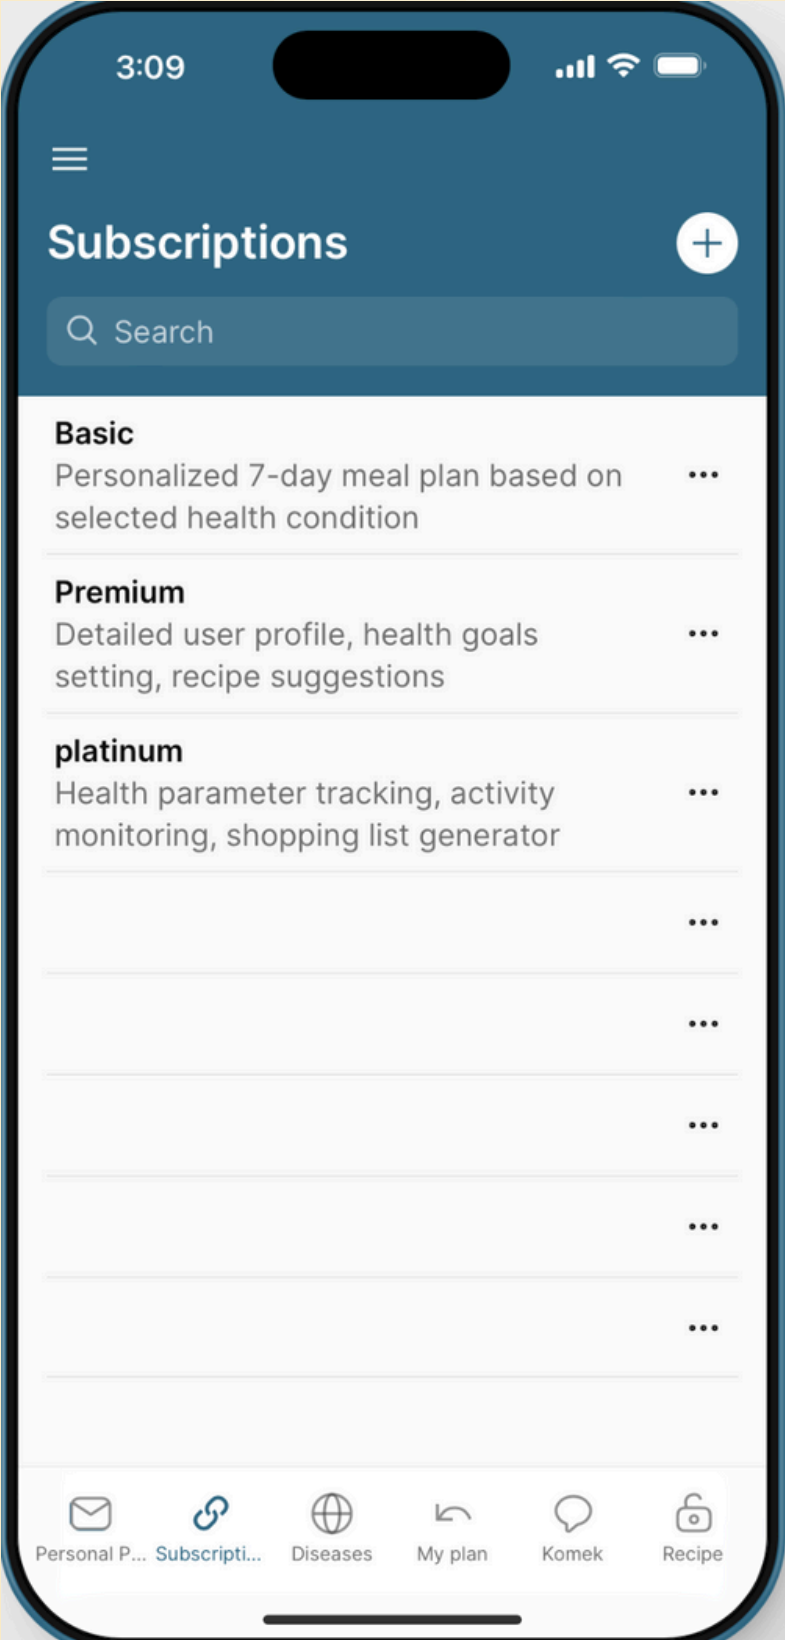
3:09

Subscriptions

Search

Basic
Personalized 7-day meal plan based on selected health condition

Premium
Detailed user profile, health goals setting, recipe suggestions

platinum
Health parameter tracking, activity monitoring, shopping list generator

Personal P... Subscripti... Diseases My plan Komek Recipe